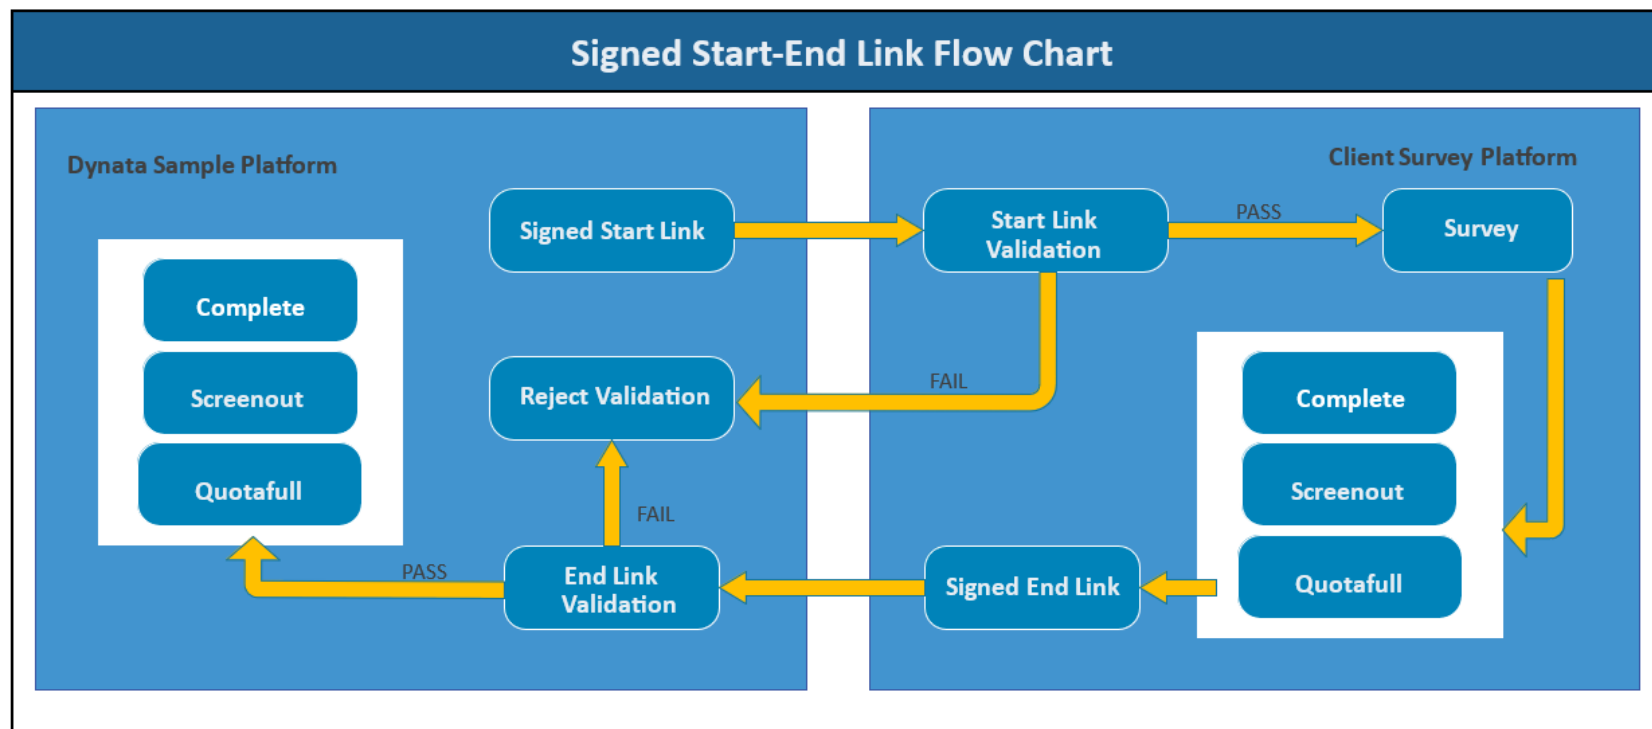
Signed Start-End Link Flow Chart

Dynata Sample Platform

Signed Start Link

Complete

Screenout

Quotafull

Reject Validation

FAIL

PASS

End Link Validation

Client Survey Platform

Start Link Validation

PASS

Survey

FAIL

Complete

Screenout

Quotafull

Signed End Link